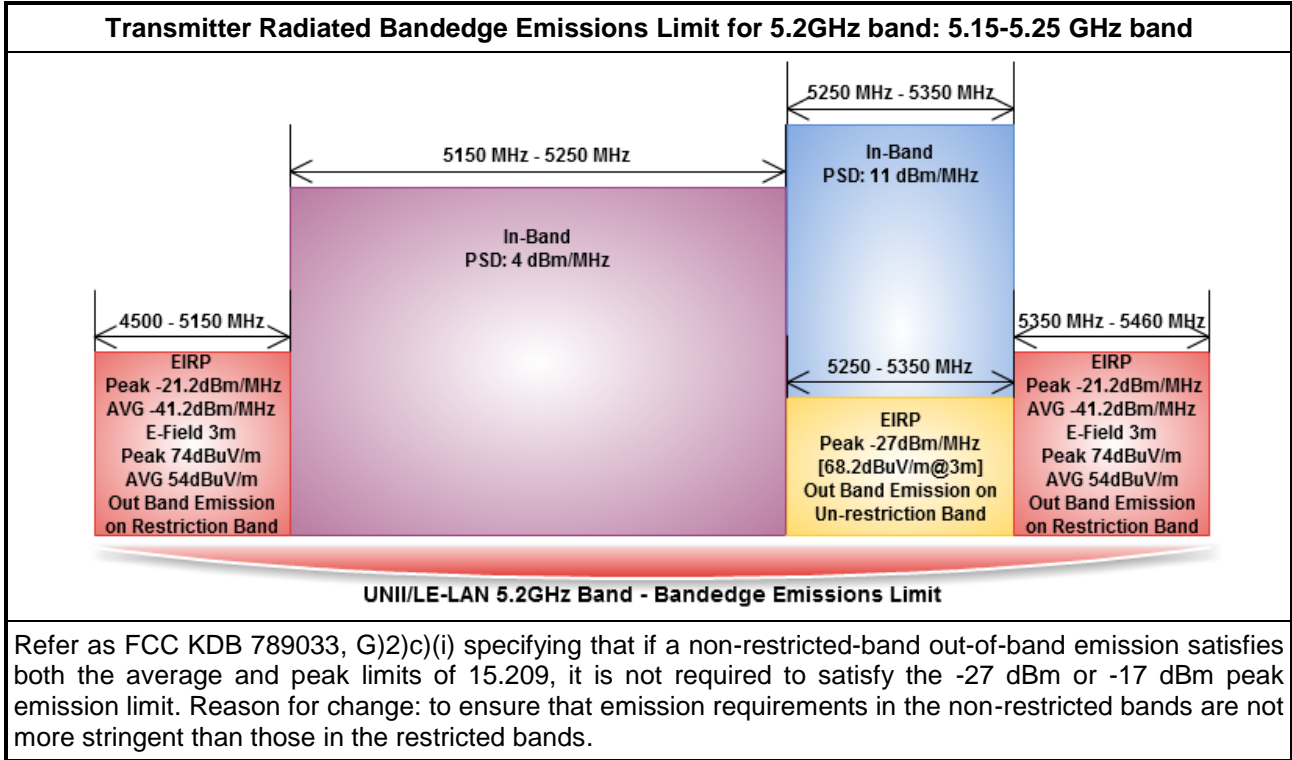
Transmitter Radiated Bandedge Emissions Limit for 5.2GHz band: 5.15-5.25 GHz band

5250 MHz - 5350 MHz

5150 MHz - 5250 MHz

In-Band
PSD: 11 dBm/MHz

In-Band
PSD: 4 dBm/MHz

4500 - 5150 MHz

5350 MHz - 5460 MHz

5250 - 5350 MHz

EIRP
Peak -21.2dBm/MHz
AVG -41.2dBm/MHz
E-Field 3m
Peak 74dBuV/m
AVG 54dBuV/m
Out Band Emission on Restriction Band

EIRP
Peak -27dBm/MHz
[68.2dBuV/m@3m]
Out Band Emission on Un-restriction Band

EIRP
Peak -21.2dBm/MHz
AVG -41.2dBm/MHz
E-Field 3m
Peak 74dBuV/m
AVG 54dBuV/m
Out Band Emission on Restriction Band

UNII/LE-LAN 5.2GHz Band - Bandedge Emissions Limit

Refer as FCC KDB 789033, G)2)c)(i) specifying that if a non-restricted-band out-of-band emission satisfies both the average and peak limits of 15.209, it is not required to satisfy the -27 dBm or -17 dBm peak emission limit. Reason for change: to ensure that emission requirements in the non-restricted bands are not more stringent than those in the restricted bands.